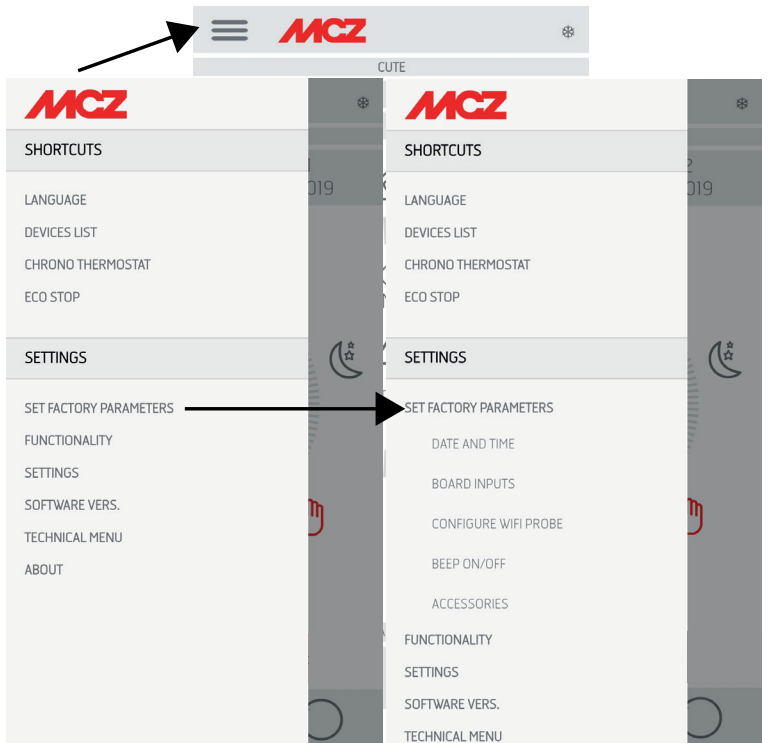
MCZ

CUTE

MCZ

SHORTCUTS

LANGUAGE
DEVICES LIST
CHRONO THERMOSTAT
ECO STOP

SETTINGS

SET FACTORY PARAMETERS
FUNCTIONALITY
SETTINGS
SOFTWARE VERS.
TECHNICAL MENU
ABOUT

1
019

MCZ

SHORTCUTS

LANGUAGE
DEVICES LIST
CHRONO THERMOSTAT
ECO STOP

SETTINGS

SET FACTORY PARAMETERS
DATE AND TIME
BOARD INPUTS
CONFIGURE WIFI PROBE
BEEP ON/OFF
ACCESSORIES
FUNCTIONALITY
SETTINGS
SOFTWARE VERS.
TECHNICAL MENU

2
019